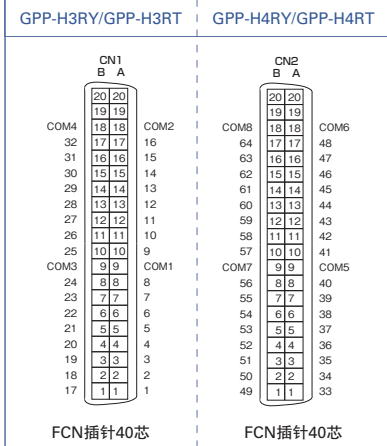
GPP-H3RY/GPP-H3RT

CN1
B A

| | B | A | |
|---|---|---|---|
| | 20 | 20 | |
| | 19 | 19 | |
| COM4 | 18 | 18 | COM2 |
| 32 | 17 | 17 | 16 |
| 31 | 16 | 16 | 15 |
| 30 | 15 | 15 | 14 |
| 29 | 14 | 14 | 13 |
| 28 | 13 | 13 | 12 |
| 27 | 12 | 12 | 11 |
| 26 | 11 | 11 | 10 |
| 25 | 10 | 10 | 9 |
| COM3 | 9 | 9 | COM1 |
| 24 | 8 | 8 | 8 |
| 23 | 7 | 7 | 7 |
| 22 | 6 | 6 | 6 |
| 21 | 5 | 5 | 5 |
| 20 | 4 | 4 | 4 |
| 19 | 3 | 3 | 3 |
| 18 | 2 | 2 | 2 |
| 17 | 1 | 1 | 1 |

FCN插针40芯

GPP-H4RY/GPP-H4RT

CN2
B A

| | B | A | |
|---|---|---|---|
| | 20 | 20 | |
| | 19 | 19 | |
| COM8 | 18 | 18 | COM6 |
| 64 | 17 | 17 | 48 |
| 63 | 16 | 16 | 47 |
| 62 | 15 | 15 | 46 |
| 61 | 14 | 14 | 45 |
| 60 | 13 | 13 | 44 |
| 59 | 12 | 12 | 43 |
| 58 | 11 | 11 | 42 |
| 57 | 10 | 10 | 41 |
| COM7 | 9 | 9 | COM5 |
| 56 | 8 | 8 | 40 |
| 55 | 7 | 7 | 39 |
| 54 | 6 | 6 | 38 |
| 53 | 5 | 5 | 37 |
| 52 | 4 | 4 | 36 |
| 51 | 3 | 3 | 35 |
| 50 | 2 | 2 | 34 |
| 49 | 1 | 1 | 33 |

FCN插针40芯